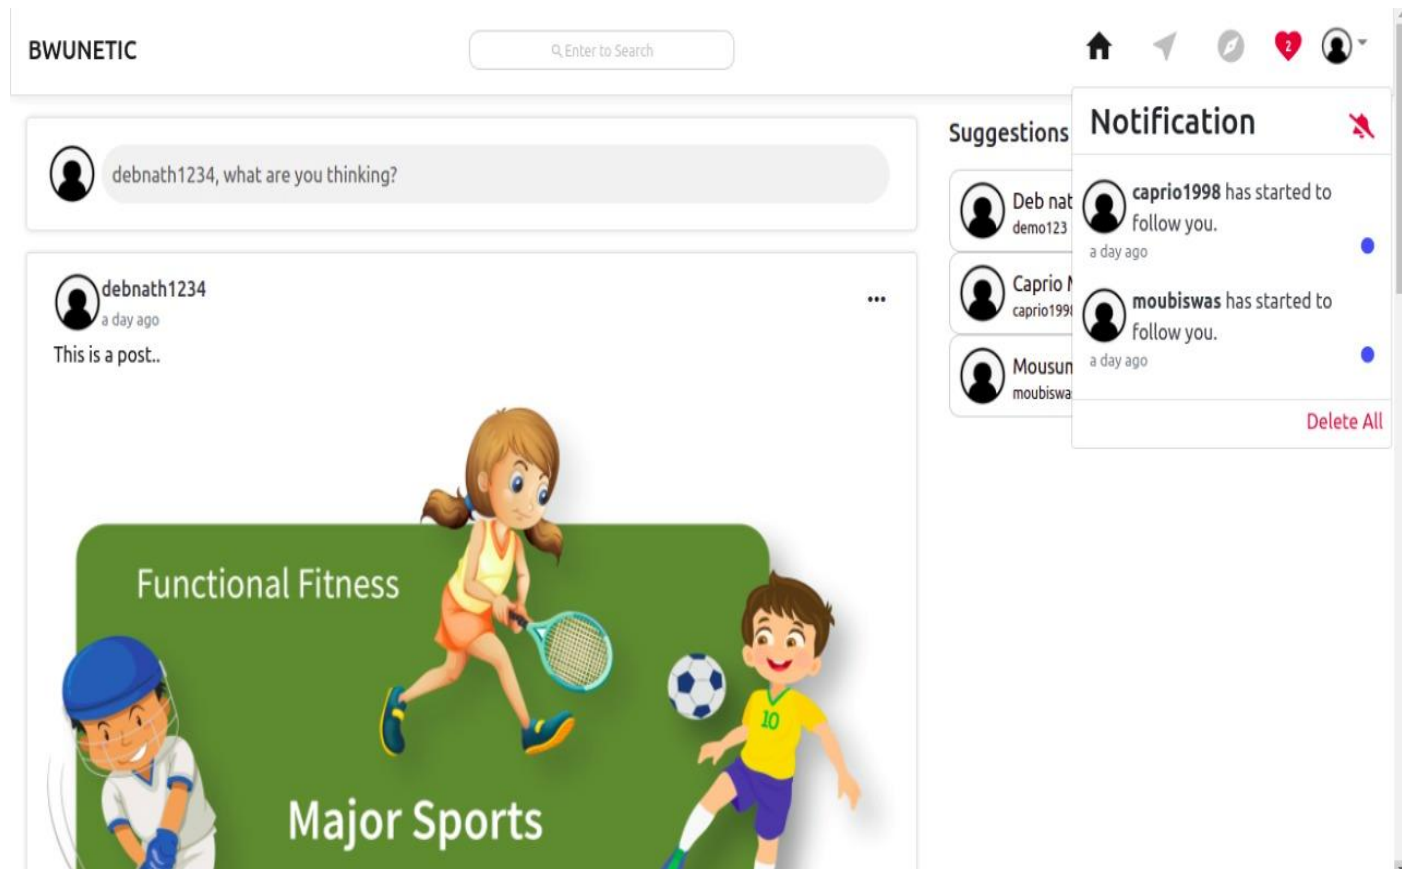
BWUNETIC

Enter to Search

2

debnath1234, what are you thinking?

debnath1234
a day ago
•••
This is a post..

Functional Fitness

10

Major Sports

Suggestions

Deb nat
demo123

Caprio N
caprio199

Mousun
moubiswa

Notification

caprio1998 has started to follow you.
a day ago

moubiswas has started to follow you.
a day ago

Delete All